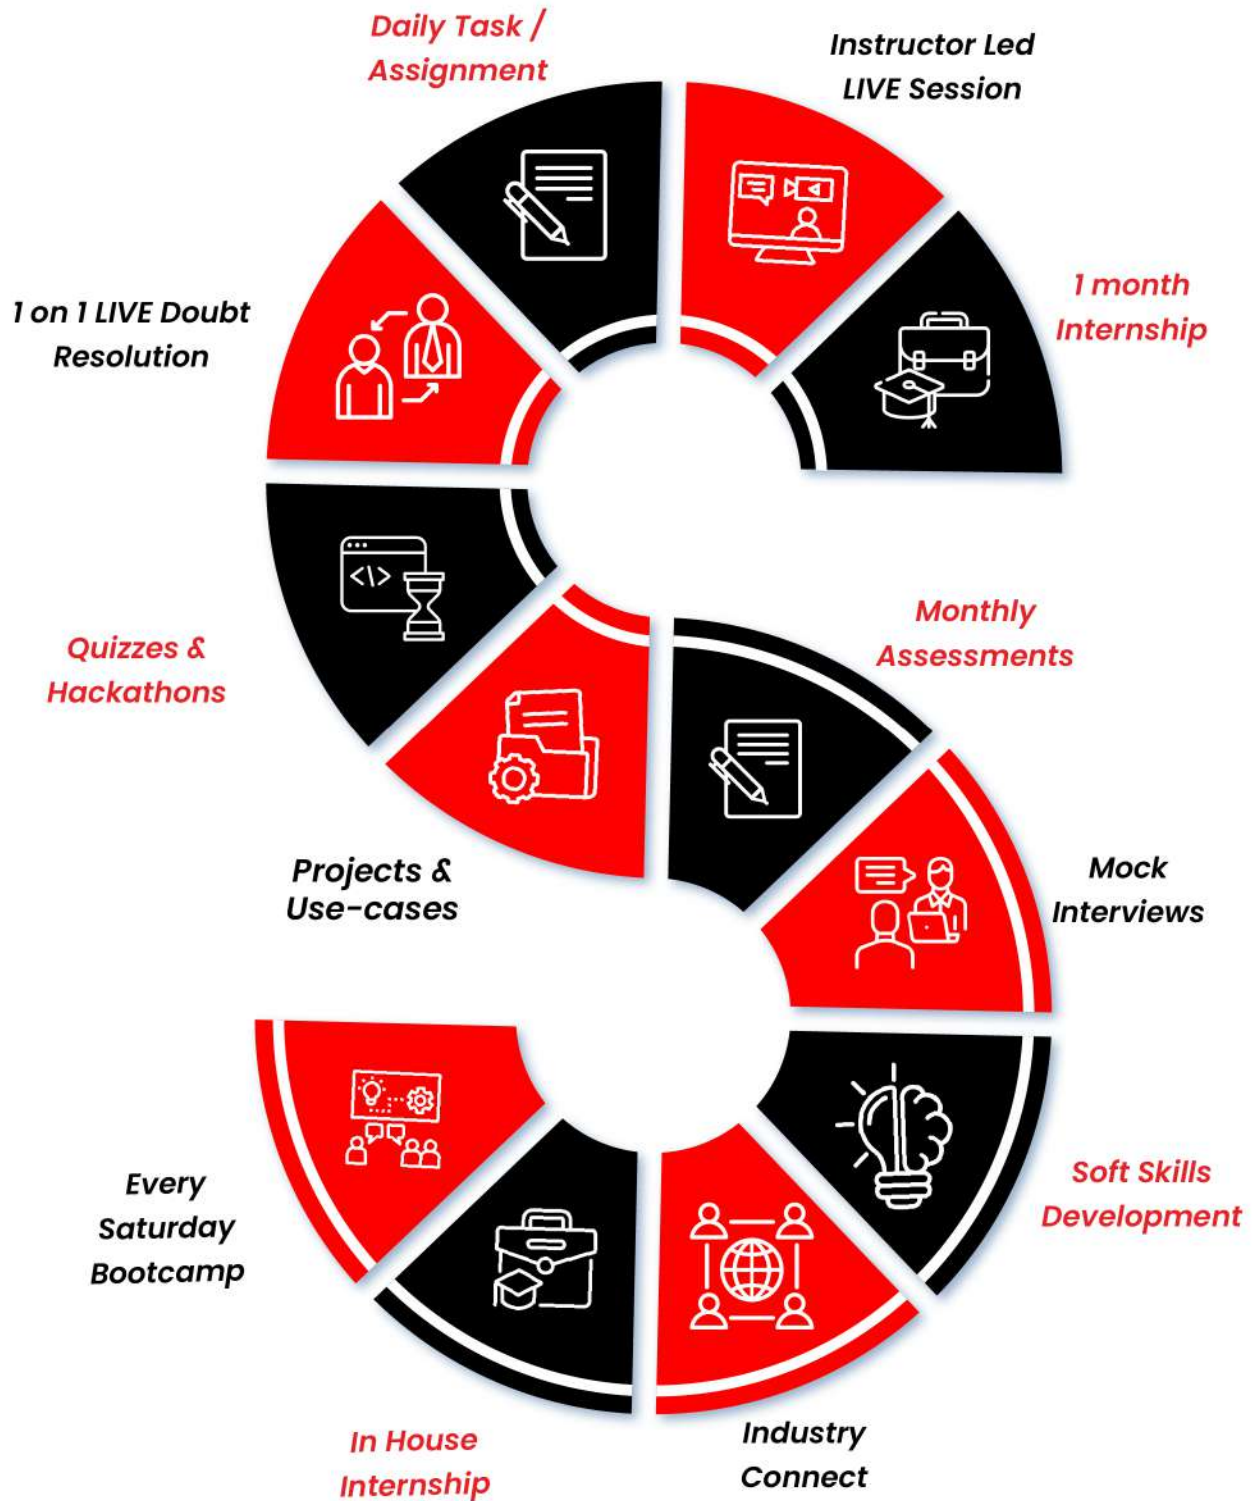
Daily Task / Assignment

Instructor Led LIVE Session

1 on 1 LIVE Doubt Resolution

1 month Internship

Quizzes & Hackathons

Monthly Assessments

Projects & Use-cases

Mock Interviews

Every Saturday Bootcamp

Soft Skills Development

In House Internship

Industry Connect